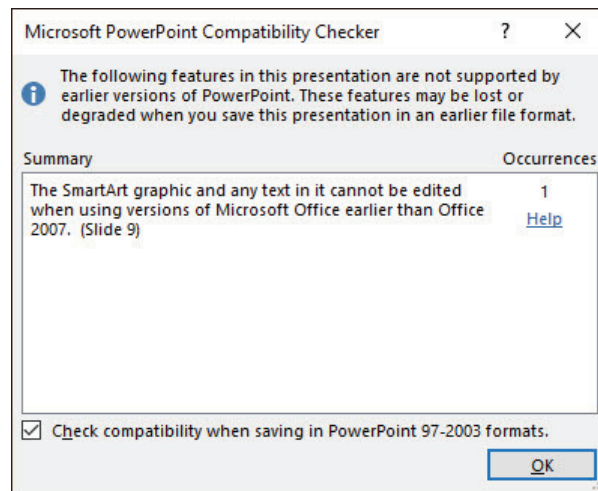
Microsoft PowerPoint Compatibility Checker

?

X

The following features in this presentation are not supported by earlier versions of PowerPoint. These features may be lost or degraded when you save this presentation in an earlier file format.

Summary

Occurrences

The SmartArt graphic and any text in it cannot be edited when using versions of Microsoft Office earlier than Office 2007. (Slide 9)

1

Help

Check compatibility when saving in PowerPoint 97-2003 formats.

OK